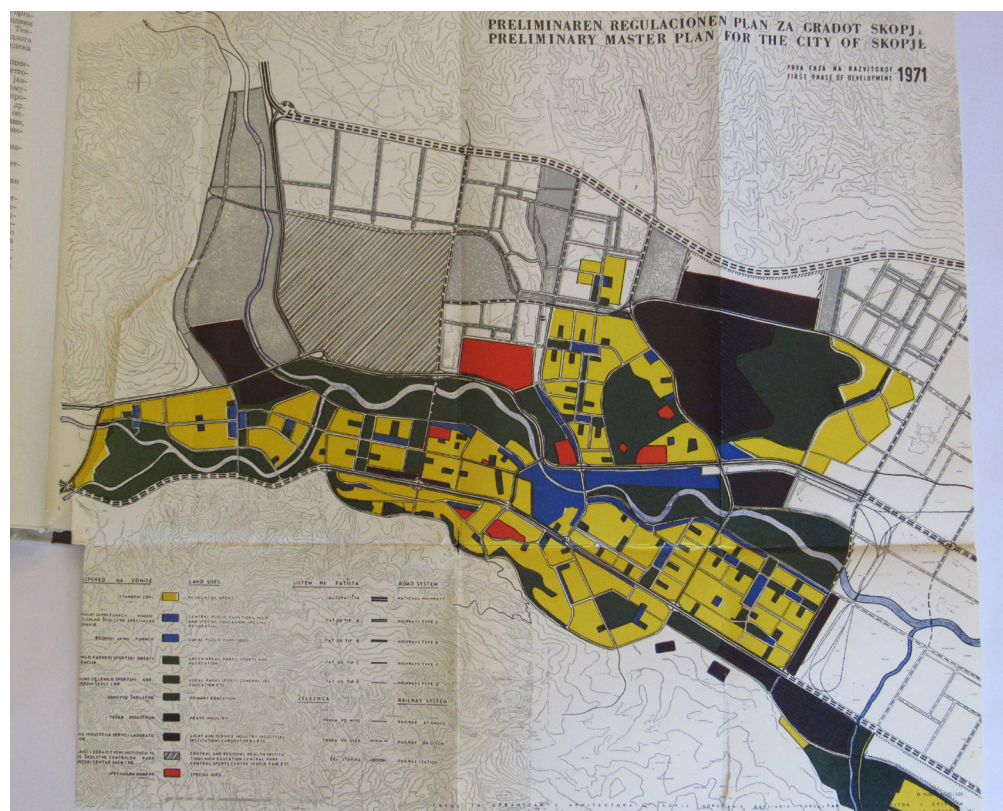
PRELIMINAREN REGULACIONEN PLAN ZA GRADOT SKOPJE
PRELIMINARY MASTER PLAN FOR THE CITY OF SKOPJE

PRVA FAZA NA RAZVITOKOT
FIRST PHASE OF DEVELOPMENT 1971

RASPORED NA ZEMJIŠTE | LAND USES
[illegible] | RESIDENTIAL AREAS
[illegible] | CENTRAL PUBLIC FUNCTIONS, HIGH AND SPECIAL EDUCATION, SPECIAL RESIDENTIAL
REDOVNI JAVNI FUNKCII | LOCAL PUBLIC FUNCTIONS
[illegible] PARKOVI SPORTSKI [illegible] | GREEN AREAS, PARKS, SPORTS AND RECREATION
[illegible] ZELENILO SPORTSKI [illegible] | LOCAL PARKS, SPORTS, GENERAL EDUCATION
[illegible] ŠKOLSTVO | PRIMARY EDUCATION
TEŠKA INDUSTRIJA | HEAVY INDUSTRY
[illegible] INDUSTRIJA SERVISI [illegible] | LIGHT AND SERVICE INDUSTRY, INSTITUTIONS, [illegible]
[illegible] | CENTRAL AND REGIONAL HEALTH INSTITUTIONS, HIGH EDUCATION, CENTRAL PARK, CENTRAL SPORTS CENTRE
SPECIJALNA NAMENA | SPECIAL USES

SISTEM NA PATIŠTA | ROAD SYSTEM
AVTOPAT | NATIONAL HIGHWAY
PAT OD TIP A | HIGHWAYS TYPE A
PAT OD TIP B | HIGHWAYS TYPE B
PAT OD TIP C | HIGHWAYS TYPE C
PAT OD TIP D | HIGHWAYS TYPE D
ŽELEZNICA | RAILWAY SYSTEM
PRUGA VO NIVO | RAILWAY AT GRADE
PRUGA VO USEK | RAILWAY IN CUTTING
ŽEL. STANICA | RAILWAY STATION

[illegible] URBANIZAM I ARHITEKTURA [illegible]